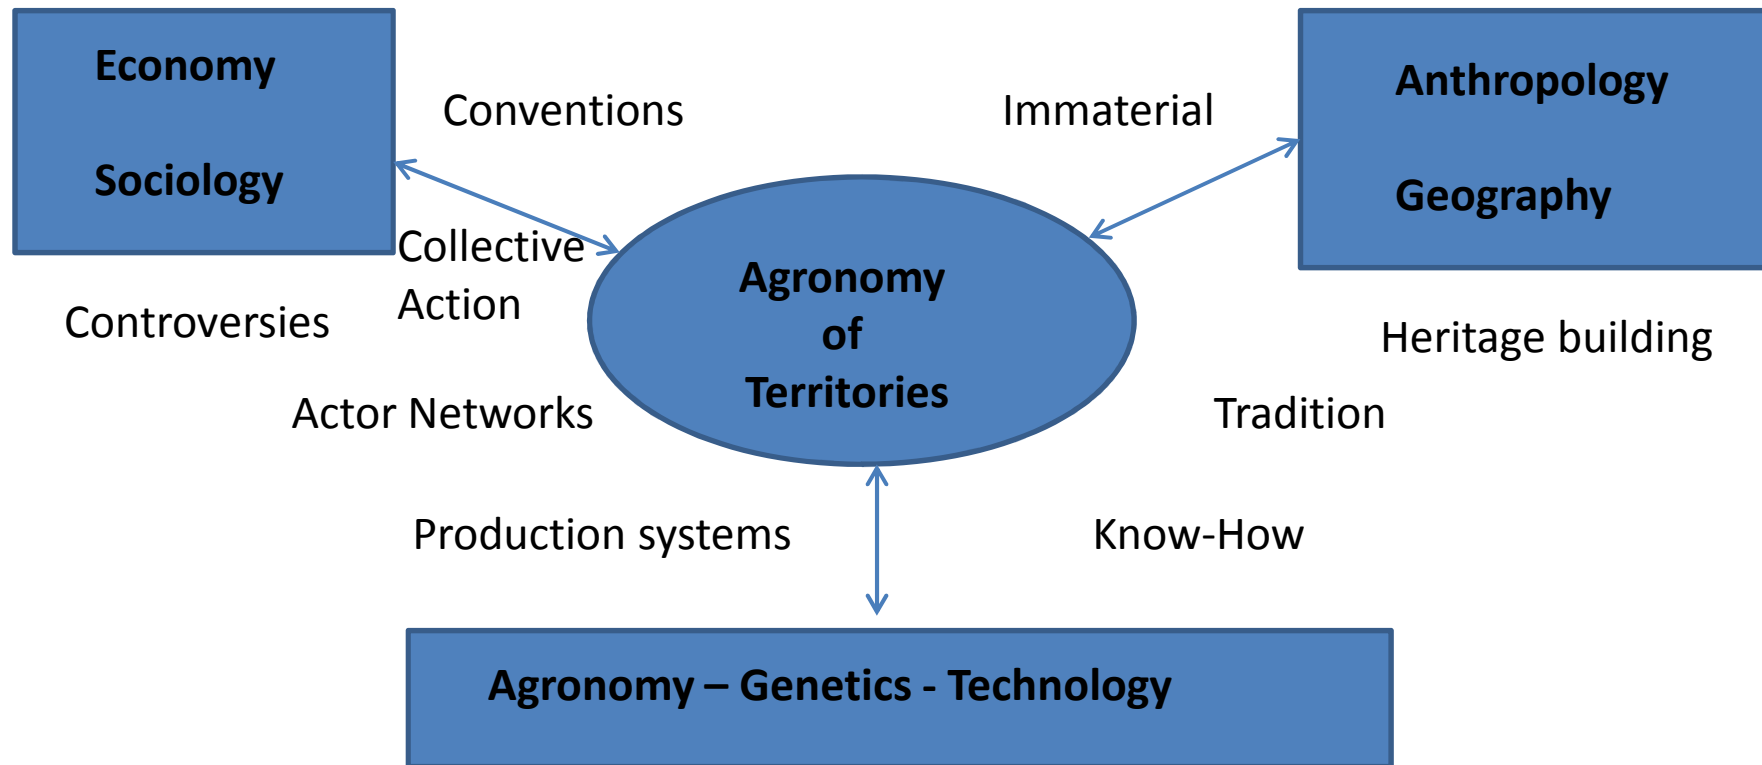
Economy

Sociology

Conventions

Immaterial

Anthropology

Geography

Collective Action

Controversies

Agronomy
of
Territories

Heritage building

Actor Networks

Tradition

Production systems

Know-How

Agronomy – Genetics - Technology